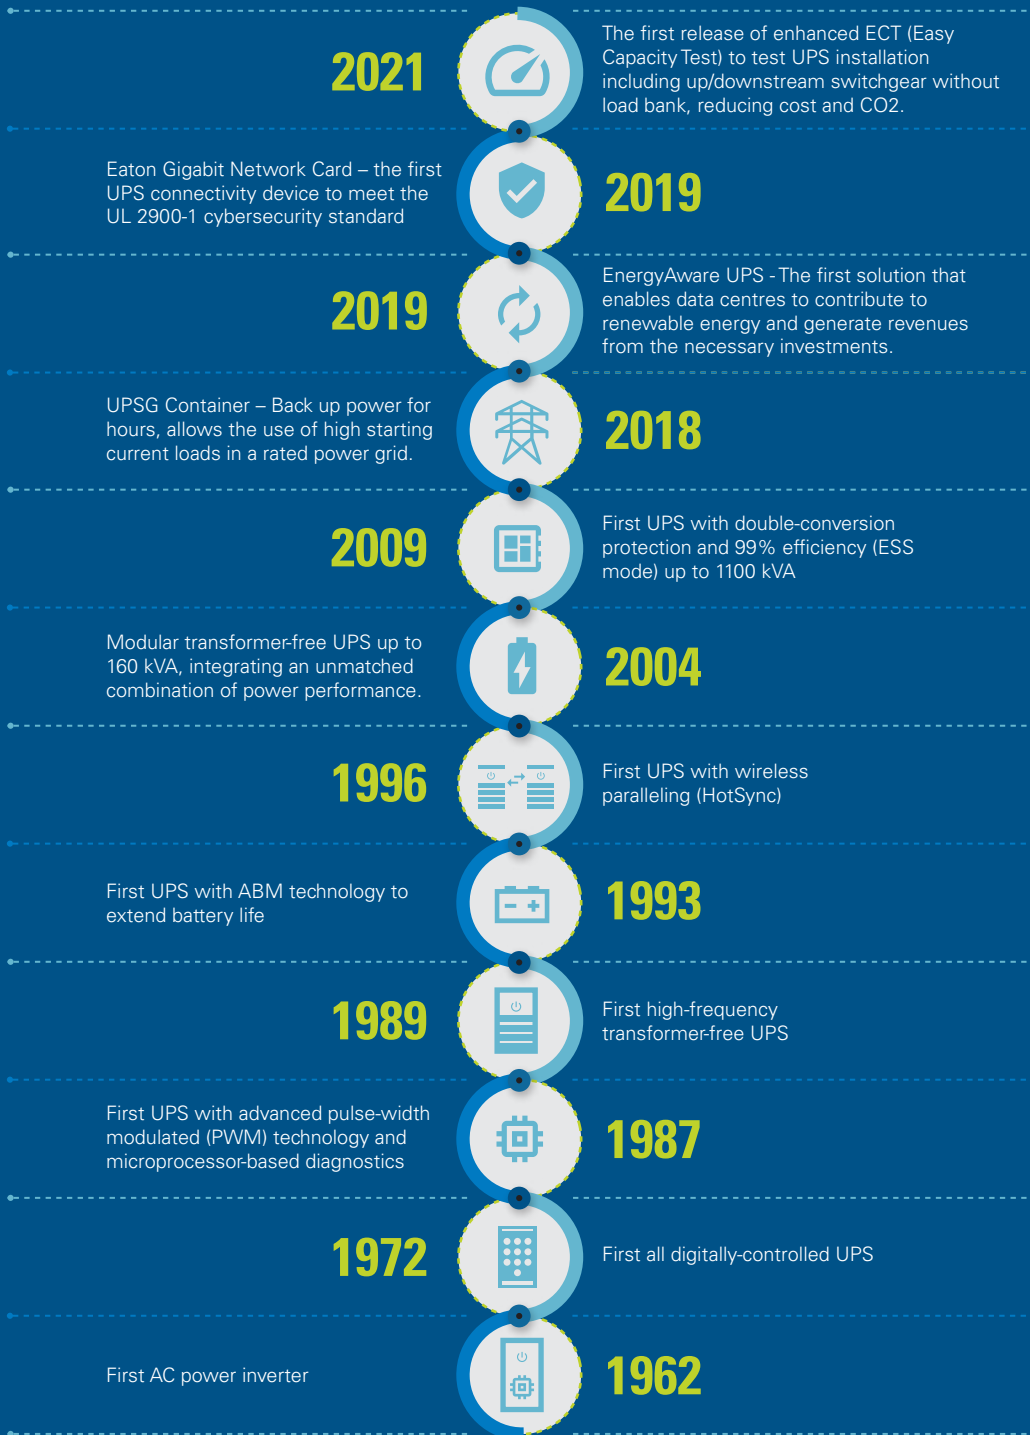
2021

The first release of enhanced ECT (Easy Capacity Test) to test UPS installation including up/downstream switchgear without load bank, reducing cost and CO2.

Eaton Gigabit Network Card – the first UPS connectivity device to meet the UL 2900-1 cybersecurity standard

2019

2019

EnergyAware UPS - The first solution that enables data centres to contribute to renewable energy and generate revenues from the necessary investments.

UPSG Container – Back up power for hours, allows the use of high starting current loads in a rated power grid.

2018

2009

First UPS with double-conversion protection and 99% efficiency (ESS mode) up to 1100 kVA

Modular transformer-free UPS up to 160 kVA, integrating an unmatched combination of power performance.

2004

1996

First UPS with wireless paralleling (HotSync)

First UPS with ABM technology to extend battery life

1993

1989

First high-frequency transformer-free UPS

First UPS with advanced pulse-width modulated (PWM) technology and microprocessor-based diagnostics

1987

1972

First all digitally-controlled UPS

First AC power inverter

1962